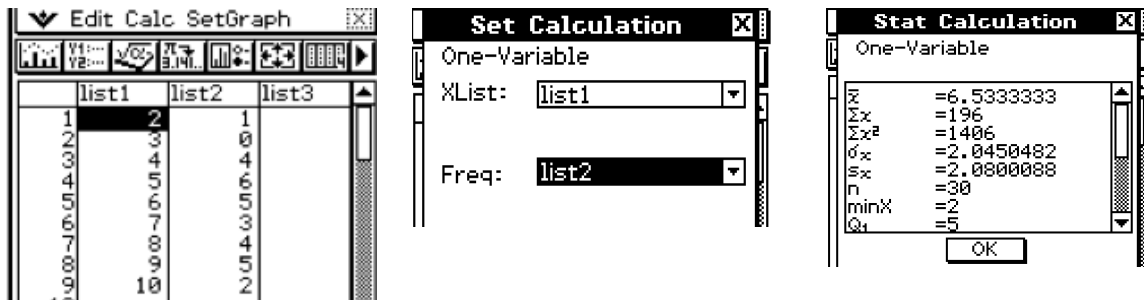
Edit Calc SetGraph

| | list1 | list2 | list3 |
|---|---|---|---|
| 1 | 2 | 1 | |
| 2 | 3 | 0 | |
| 3 | 4 | 4 | |
| 4 | 5 | 6 | |
| 5 | 6 | 5 | |
| 6 | 7 | 3 | |
| 7 | 8 | 4 | |
| 8 | 9 | 5 | |
| 9 | 10 | 2 | |

Set Calculation
One-Variable
XList: list1
Freq: list2

Stat Calculation
One-Variable
$\bar{x}$ =6.5333333
$\Sigma x$ =196
$\Sigma x^2$ =1406
$\sigma_x$ =2.0450482
$s_x$ =2.0800088
n =30
minX =2
$Q_1$ =5
OK